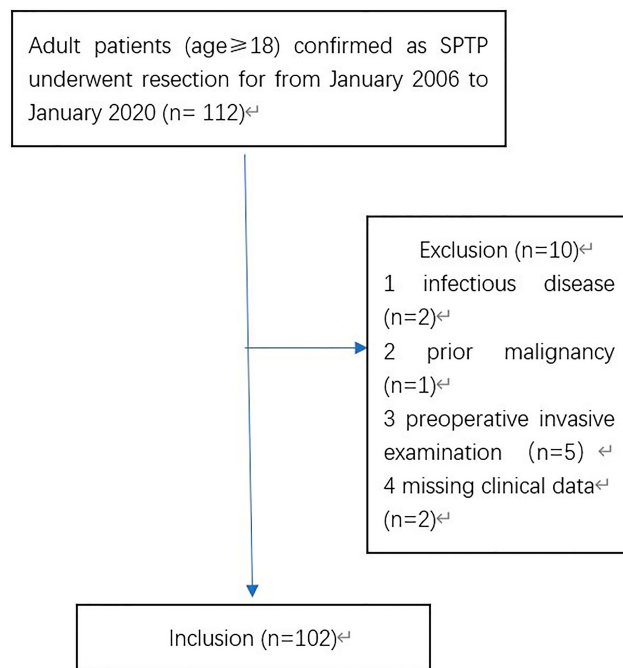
Adult patients (age⩾18) confirmed as SPTP underwent resection for from January 2006 to January 2020 (n= 112)↵

Exclusion (n=10)↵
1 infectious disease (n=2)↵
2 prior malignancy (n=1)↵
3 preoperative invasive examination (n=5) ↵
4 missing clinical data↵
(n=2)↵

Inclusion (n=102)↵